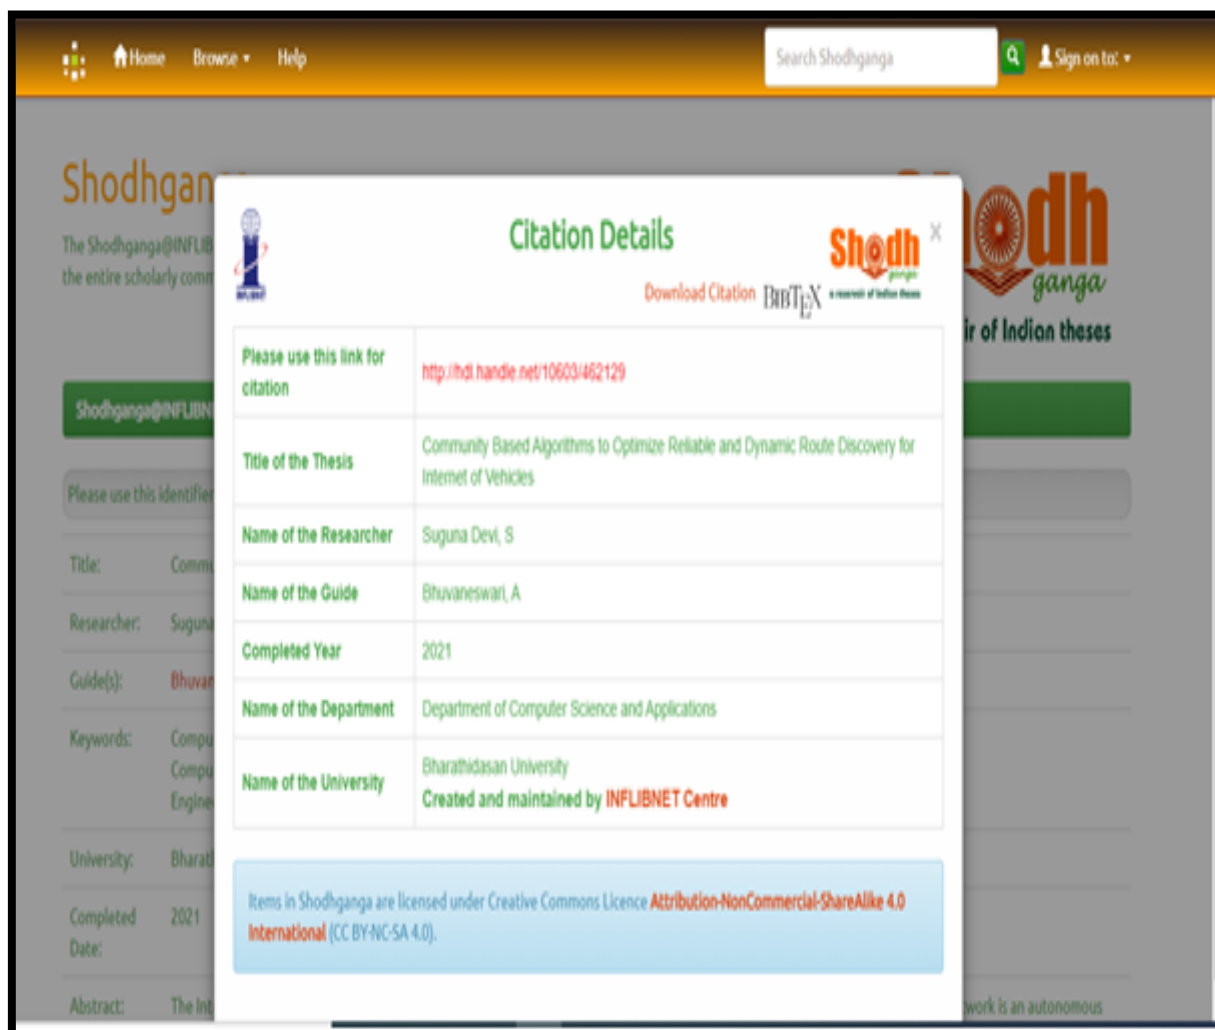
Home Browse Help Search Shodhganga Sign on to:

Shodhgan

The Shodhganga@INFLIB the entire scholarly comm

Shodhganga@INFLIBN

Please use this identifie

Title: Comm

Researcher: Suguna

Guide(s): Bhuvan

Keywords: Compu Compu Engine

University: Bharat

Completed Date: 2021

Abstract: The In

Shodh ganga ir of Indian theses

Citation Details

Shodh ganga a reservoir of Indian theses

Download Citation BIBTEX

| Please use this link for citation | http://hdl.handle.net/10603/462129 |
|---|---|
| Title of the Thesis | Community Based Algorithms to Optimize Reliable and Dynamic Route Discovery for Internet of Vehicles |
| Name of the Researcher | Suguna Devi, S |
| Name of the Guide | Bhuvaneswari, A |
| Completed Year | 2021 |
| Name of the Department | Department of Computer Science and Applications |
| Name of the University | Bharathidasan University Created and maintained by INFLIBNET Centre |

Items in Shodhganga are licensed under Creative Commons Licence Attribution-NonCommercial-ShareAlike 4.0 International (CC BY-NC-SA 4.0).

work is an autonomous